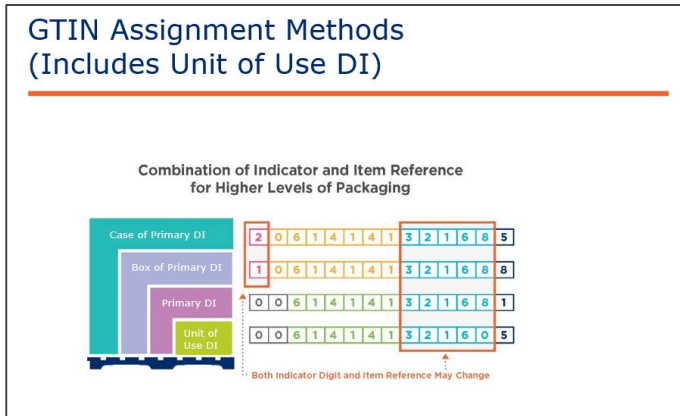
GTIN Assignment Methods
(Includes Unit of Use DI)

Combination of Indicator and Item Reference for Higher Levels of Packaging

Case of Primary DI

Box of Primary DI

Primary DI

Unit of Use DI

| 2 | 0 | 6 | 1 | 4 | 1 | 4 | 1 | 3 | 2 | 1 | 6 | 8 | 5 |
|---|---|---|---|---|---|---|---|---|---|---|---|---|---|
| 1 | 0 | 6 | 1 | 4 | 1 | 4 | 1 | 3 | 2 | 1 | 6 | 8 | 8 |
| 0 | 0 | 6 | 1 | 4 | 1 | 4 | 1 | 3 | 2 | 1 | 6 | 8 | 1 |
| 0 | 0 | 6 | 1 | 4 | 1 | 4 | 1 | 3 | 2 | 1 | 6 | 0 | 5 |

Both Indicator Digit and Item Reference May Change